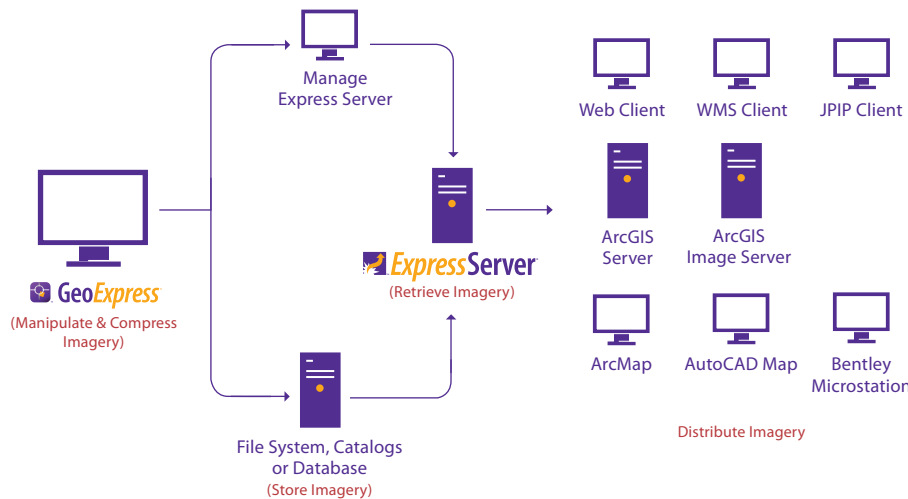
Manage
Express Server

GeoExpress
(Manipulate & Compress Imagery)

ExpressServer
(Retrieve Imagery)

File System, Catalogs or Database
(Store Imagery)

Web Client
WMS Client
JPIP Client

ArcGIS Server
ArcGIS Image Server

ArcMap
AutoCAD Map
Bentley Microstation

Distribute Imagery